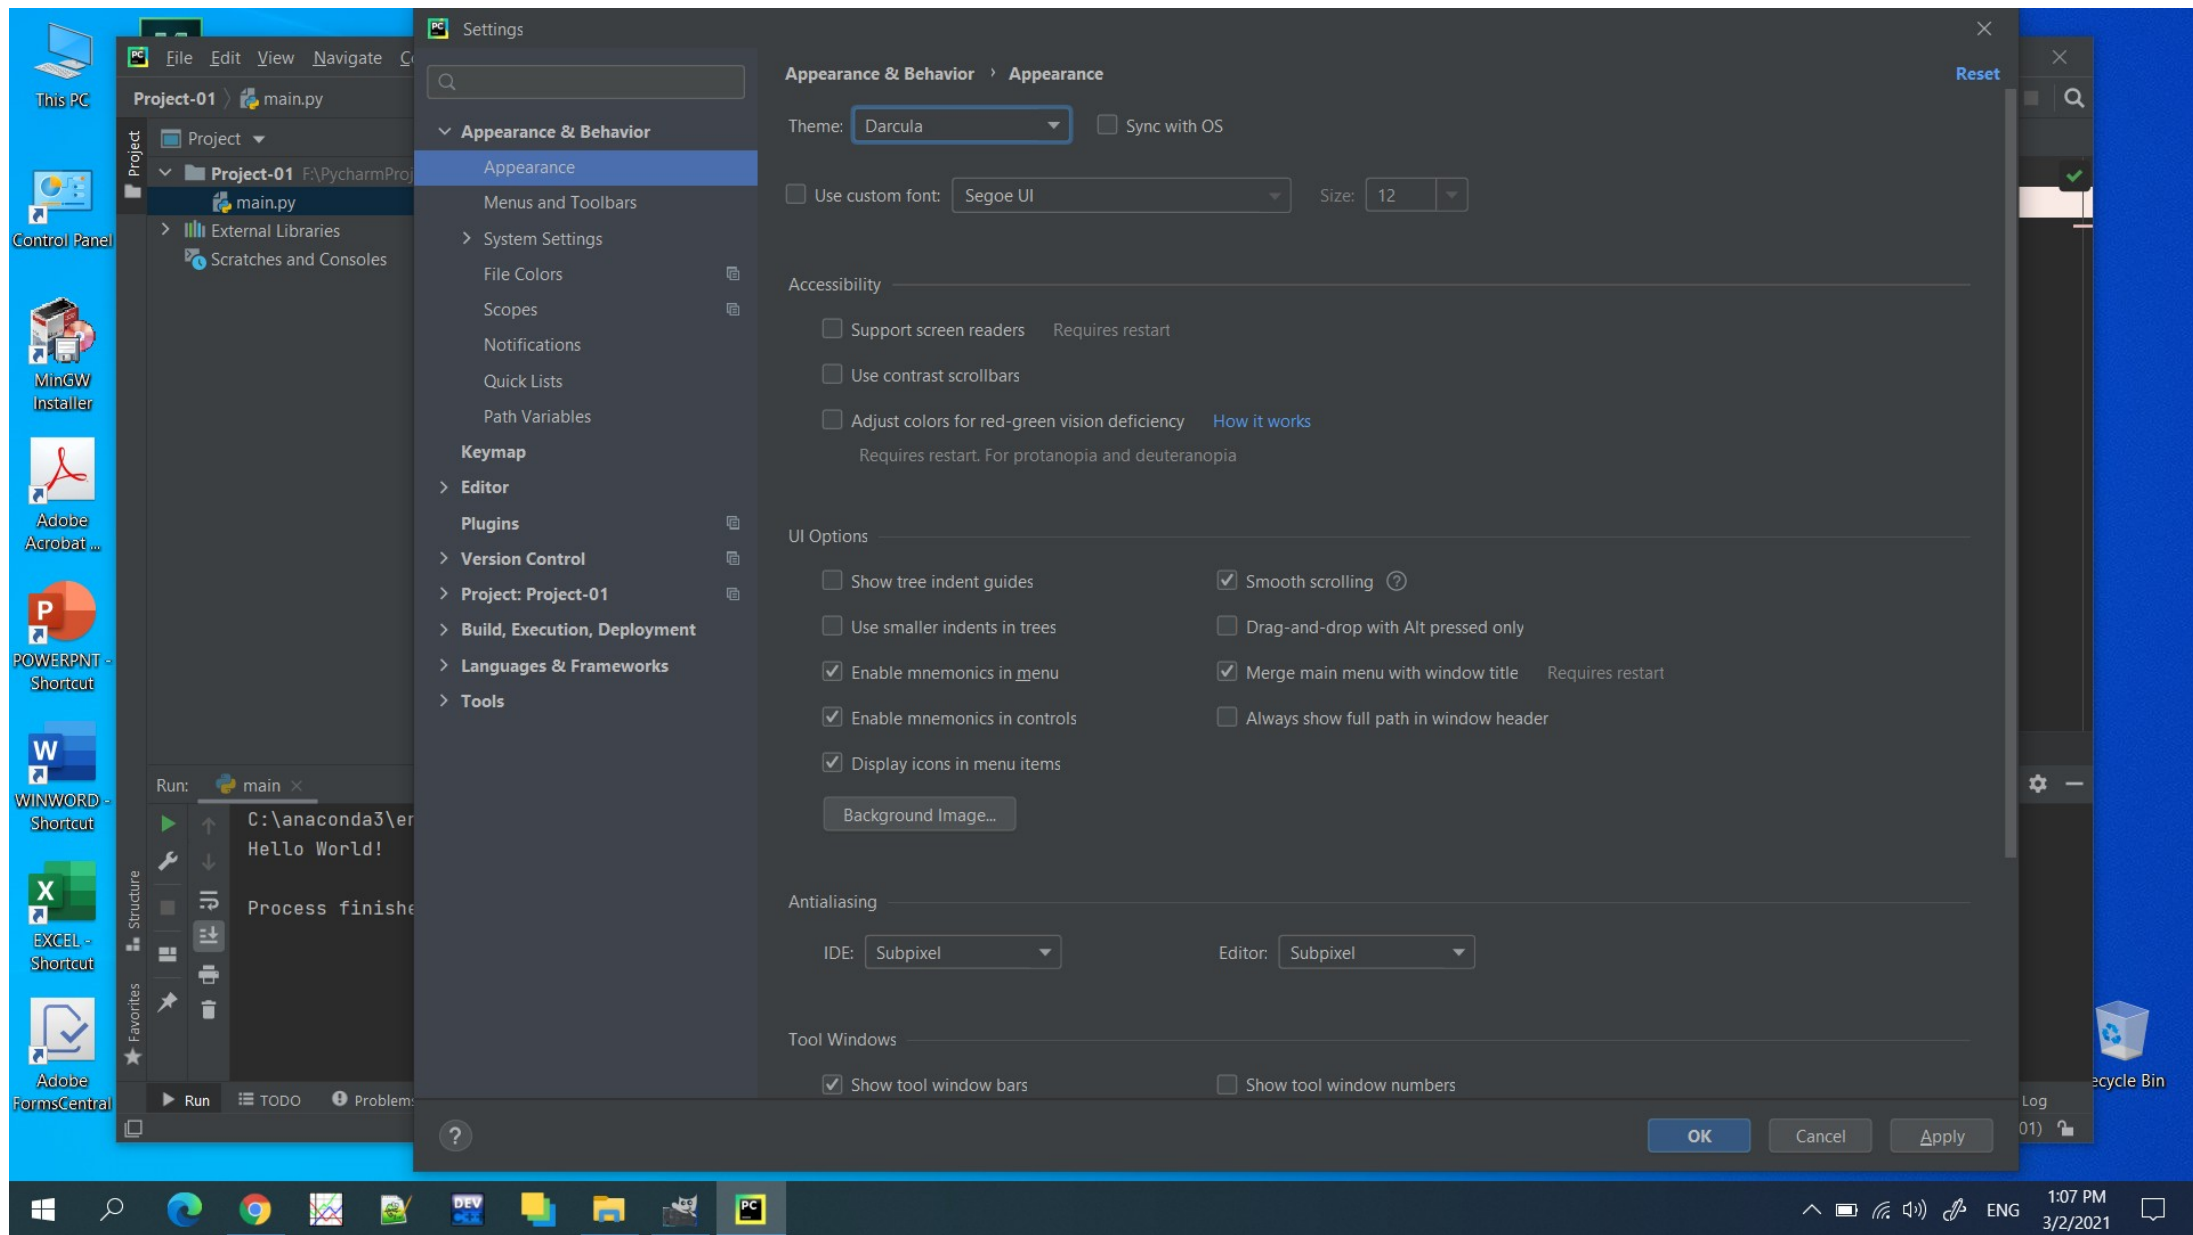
This PC

Control Panel

MinGW Installer

Adobe Acrobat ...

POWERPNT - Shortcut

WINWORD - Shortcut

EXCEL - Shortcut

Adobe FormsCentral

File Edit View Navigate C

Project-01 main.py

Project

Project

Project-01 F:\PycharmProj

main.py

External Libraries

Scratches and Consoles

Run: main

C:\anaconda3\er
Hello World!

Process finishe

Structure

Favorites

Run TODO Problem

Settings

Appearance & Behavior

Appearance

Menus and Toolbars

System Settings

File Colors

Scopes

Notifications

Quick Lists

Path Variables

Keymap

Editor

Plugins

Version Control

Project: Project-01

Build, Execution, Deployment

Languages & Frameworks

Tools

Appearance & Behavior › Appearance

Reset

Theme: Darcula

Sync with OS

Use custom font: Segoe UI

Size: 12

Accessibility

Support screen readers Requires restart

Use contrast scrollbars

Adjust colors for red-green vision deficiency How it works

Requires restart. For protanopia and deuteranopia

UI Options

Show tree indent guides

Smooth scrolling

Use smaller indents in trees

Drag-and-drop with Alt pressed only

Enable mnemonics in menu

Merge main menu with window title Requires restart

Enable mnemonics in controls

Always show full path in window header

Display icons in menu items

Background Image...

Antialiasing

IDE: Subpixel

Editor: Subpixel

Tool Windows

Show tool window bars

Show tool window numbers

?

OK Cancel Apply

Log

01)

ecycle Bin

ENG

1:07 PM
3/2/2021